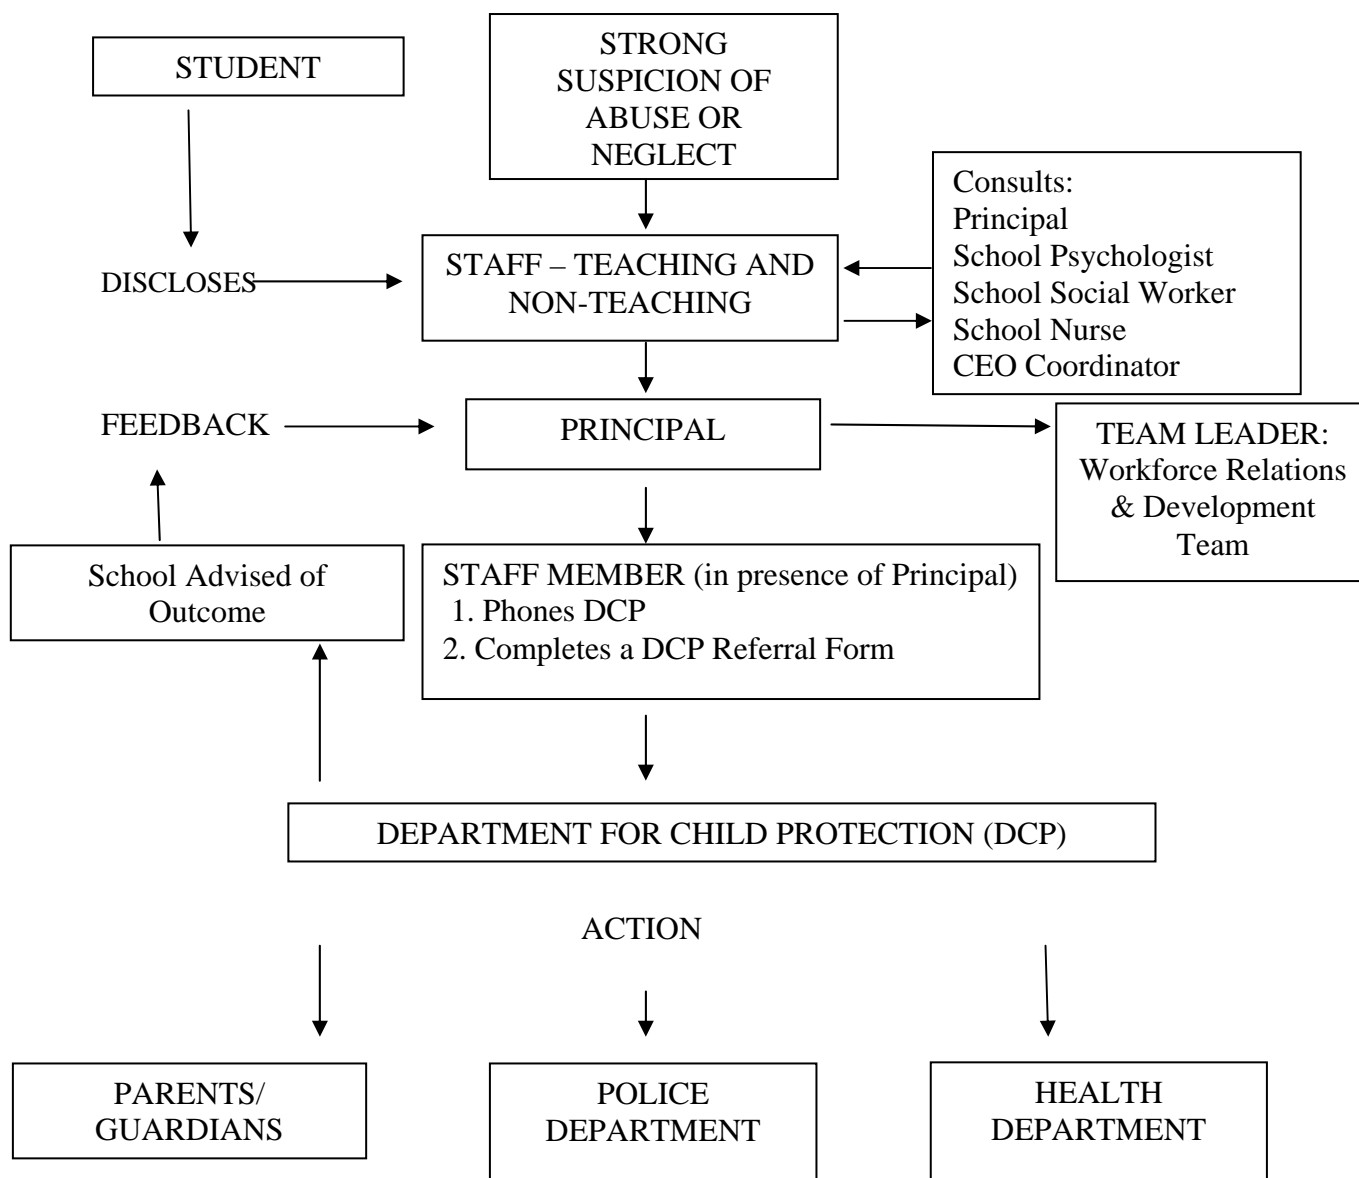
STUDENT

STRONG SUSPICION OF ABUSE OR NEGLECT

Consults:
Principal
School Psychologist
School Social Worker
School Nurse
CEO Coordinator

DISCLOSES

STAFF – TEACHING AND NON-TEACHING

FEEDBACK

PRINCIPAL

TEAM LEADER: Workforce Relations & Development Team

School Advised of Outcome

STAFF MEMBER (in presence of Principal)
1. Phones DCP
2. Completes a DCP Referral Form

DEPARTMENT FOR CHILD PROTECTION (DCP)

ACTION

PARENTS/ GUARDIANS

POLICE DEPARTMENT

HEALTH DEPARTMENT